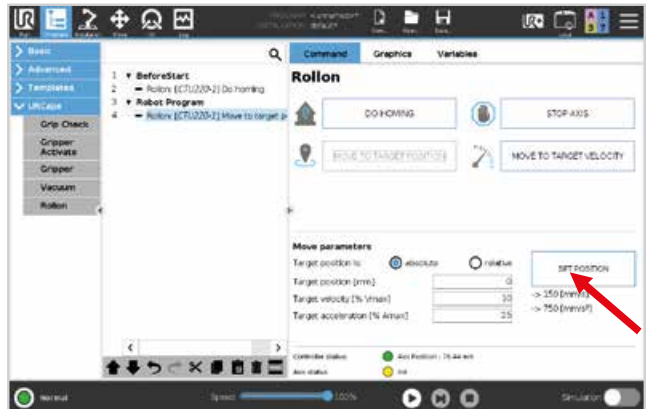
Run Program Installation Move I/O Log

PROGRAM: <unnamed>* INSTALLATION: default*

New Open Save

Local

Basic
Advanced
Templates
URCaps
Grip Check
Gripper Activate
Gripper
Vacuum
Rollon

1 ▼ BeforeStart
2 — Rollon (CTU220-1) Do homing
3 ▼ Robot Program
4 — Rollon (CTU220-1) Move to target p

Command Graphics Variables

Rollon

DO HOMING
STOP AXIS
MOVE TO TARGET POSITION
MOVE TO TARGET VELOCITY

Move parameters
Target position is: absolute relative
Target position [mm]: 0
Target velocity [% Vmax]: 10
Target acceleration [% Amax]: 25
SET POSITION
-> 150 [mm/s]
-> 750 [mm/s²]

Controller status Axis Position : 76.44 mm
Axis status Init

Normal
Speed 100%
Simulation